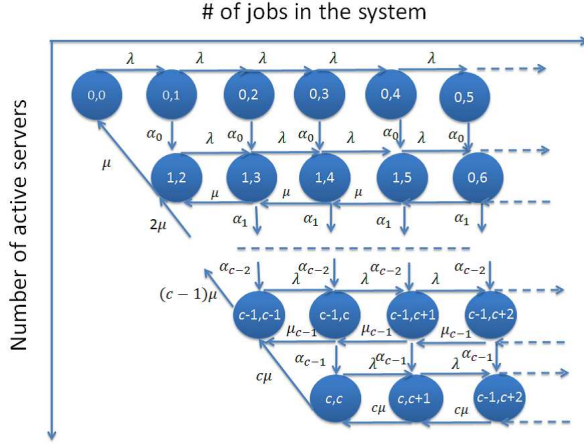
# of jobs in the system

Number of active servers

$\lambda$ $\lambda$ $\lambda$ $\lambda$ $\lambda$

0,0 0,1 0,2 0,3 0,4 0,5

$\alpha_0$ $\lambda$ $\alpha_0$ $\lambda$ $\alpha_0$ $\lambda$ $\alpha_0$ $\lambda$ $\alpha_0$

$\mu$

1,2 1,3 1,4 1,5 0,6

$\mu$ $\mu$ $\mu$ $\mu$

$2\mu$

$\alpha_1$ $\alpha_1$ $\alpha_1$ $\alpha_1$

$\alpha_{c-2}$ $\alpha_{c-2}$ $\alpha_{c-2}$ $\alpha_{c-2}$

$\lambda$ $\lambda$ $\lambda$

$(c-1)\mu$

c-1,c-1 c-1,c c-1,c+1 c-1,c+2

$\mu_{c-1}$ $\mu_{c-1}$ $\mu_{c-1}$

$\alpha_{c-1}$ $\lambda$ $\alpha_{c-1}$ $\lambda$ $\alpha_{c-1}$

$c\mu$

c,c c,c+1 c-1,c+2

$c\mu$ $c\mu$